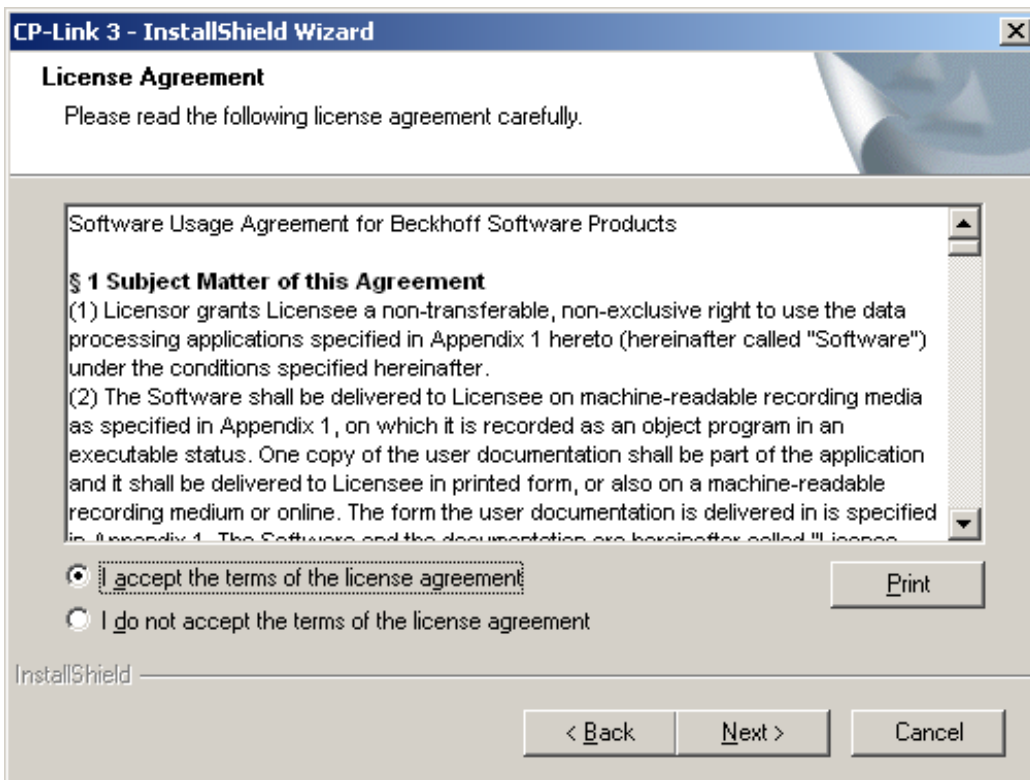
CP-Link 3 - InstallShield Wizard

License Agreement

Please read the following license agreement carefully.

Software Usage Agreement for Beckhoff Software Products

§ 1 Subject Matter of this Agreement
(1) Licensor grants Licensee a non-transferable, non-exclusive right to use the data processing applications specified in Appendix 1 hereto (hereinafter called "Software") under the conditions specified hereinafter.
(2) The Software shall be delivered to Licensee on machine-readable recording media as specified in Appendix 1, on which it is recorded as an object program in an executable status. One copy of the user documentation shall be part of the application and it shall be delivered to Licensee in printed form, or also on a machine-readable recording medium or online. The form the user documentation is delivered in is specified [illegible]

I accept the terms of the license agreement

I do not accept the terms of the license agreement

Print

InstallShield

< Back

Next >

Cancel